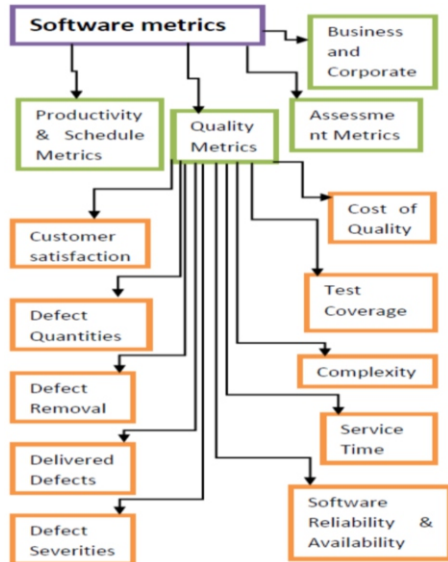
Software metrics

Business and Corporate

Productivity & Schedule Metrics

Quality Metrics

Assessment Metrics

Cost of Quality

Customer satisfaction

Test Coverage

Defect Quantities

Complexity

Defect Removal

Service Time

Delivered Defects

Software Reliability & Availability

Defect Severities